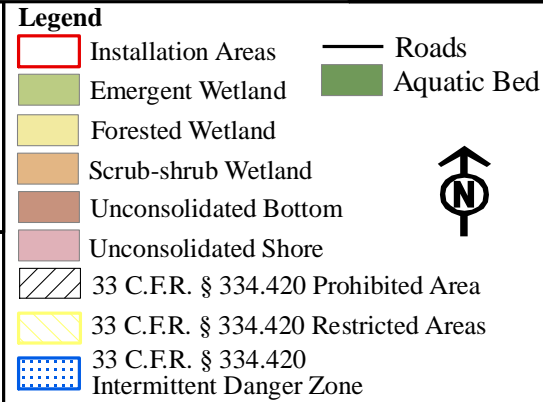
Legend
Installation Areas
Emergent Wetland
Forested Wetland
Scrub-shrub Wetland
Unconsolidated Bottom
Unconsolidated Shore
33 C.F.R. § 334.420 Prohibited Area
33 C.F.R. § 334.420 Restricted Areas
33 C.F.R. § 334.420 Intermittent Danger Zone
Roads
Aquatic Bed
N